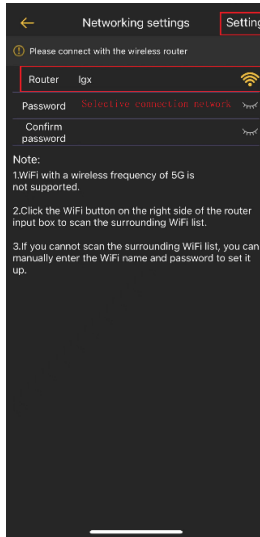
Networking settings

Setting

Please connect with the wireless router

Router lgx

Password

Selective connection network

Confirm password

Note:

1.WiFi with a wireless frequency of 5G is not supported.

2.Click the WiFi button on the right side of the router input box to scan the surrounding WiFi list.

3.If you cannot scan the surrounding WiFi list, you can manually enter the WiFi name and password to set it up.